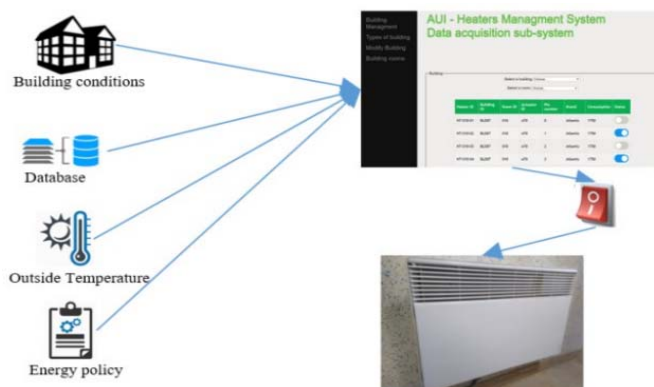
Building conditions

Database

Outside Temperature

Energy policy

Building Managment
Types of building
Modify Building
Building rooms

AUI - Heaters Managment System
Data acquisition sub-system

Building

Select a building: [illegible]
Select a room: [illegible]

| Heater ID | Building ID | Room ID | Activated at | Nb. heaters | Brand | Consumption | Status |
|---|---|---|---|---|---|---|---|
| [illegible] | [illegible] | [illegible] | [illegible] | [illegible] | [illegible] | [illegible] | |
| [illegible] | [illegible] | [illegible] | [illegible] | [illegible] | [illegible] | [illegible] | |
| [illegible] | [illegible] | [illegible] | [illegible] | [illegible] | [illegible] | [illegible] | |
| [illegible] | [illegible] | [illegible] | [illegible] | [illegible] | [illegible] | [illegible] | |